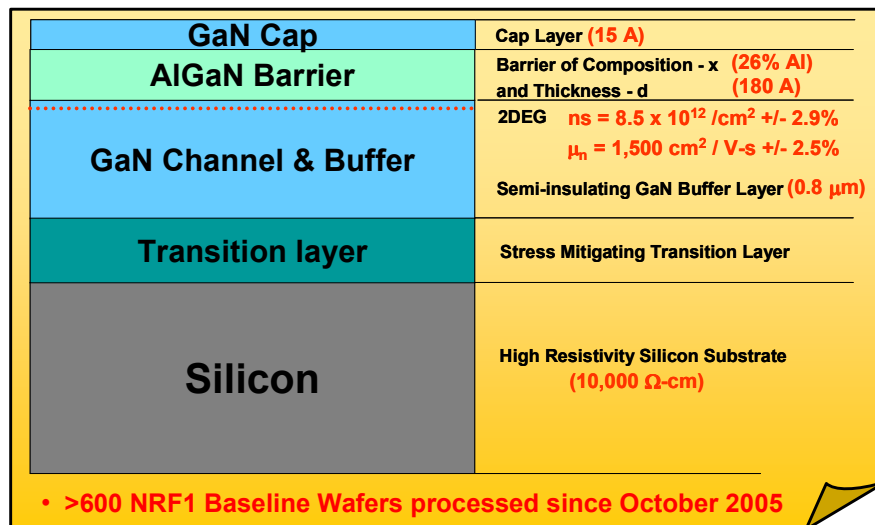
GaN Cap

AlGaN Barrier

GaN Channel & Buffer

Transition layer

Silicon

Cap Layer (15 A)

Barrier of Composition - x (26% Al)
and Thickness - d (180 A)

2DEG ns = 8.5 x $10^{12}$ /cm$^2$ +/- 2.9%
$\mu_n$ = 1,500 cm$^2$ / V-s +/- 2.5%

Semi-insulating GaN Buffer Layer (0.8 $\mu$m)

Stress Mitigating Transition Layer

High Resistivity Silicon Substrate
(10,000 $\Omega$-cm)

• >600 NRF1 Baseline Wafers processed since October 2005